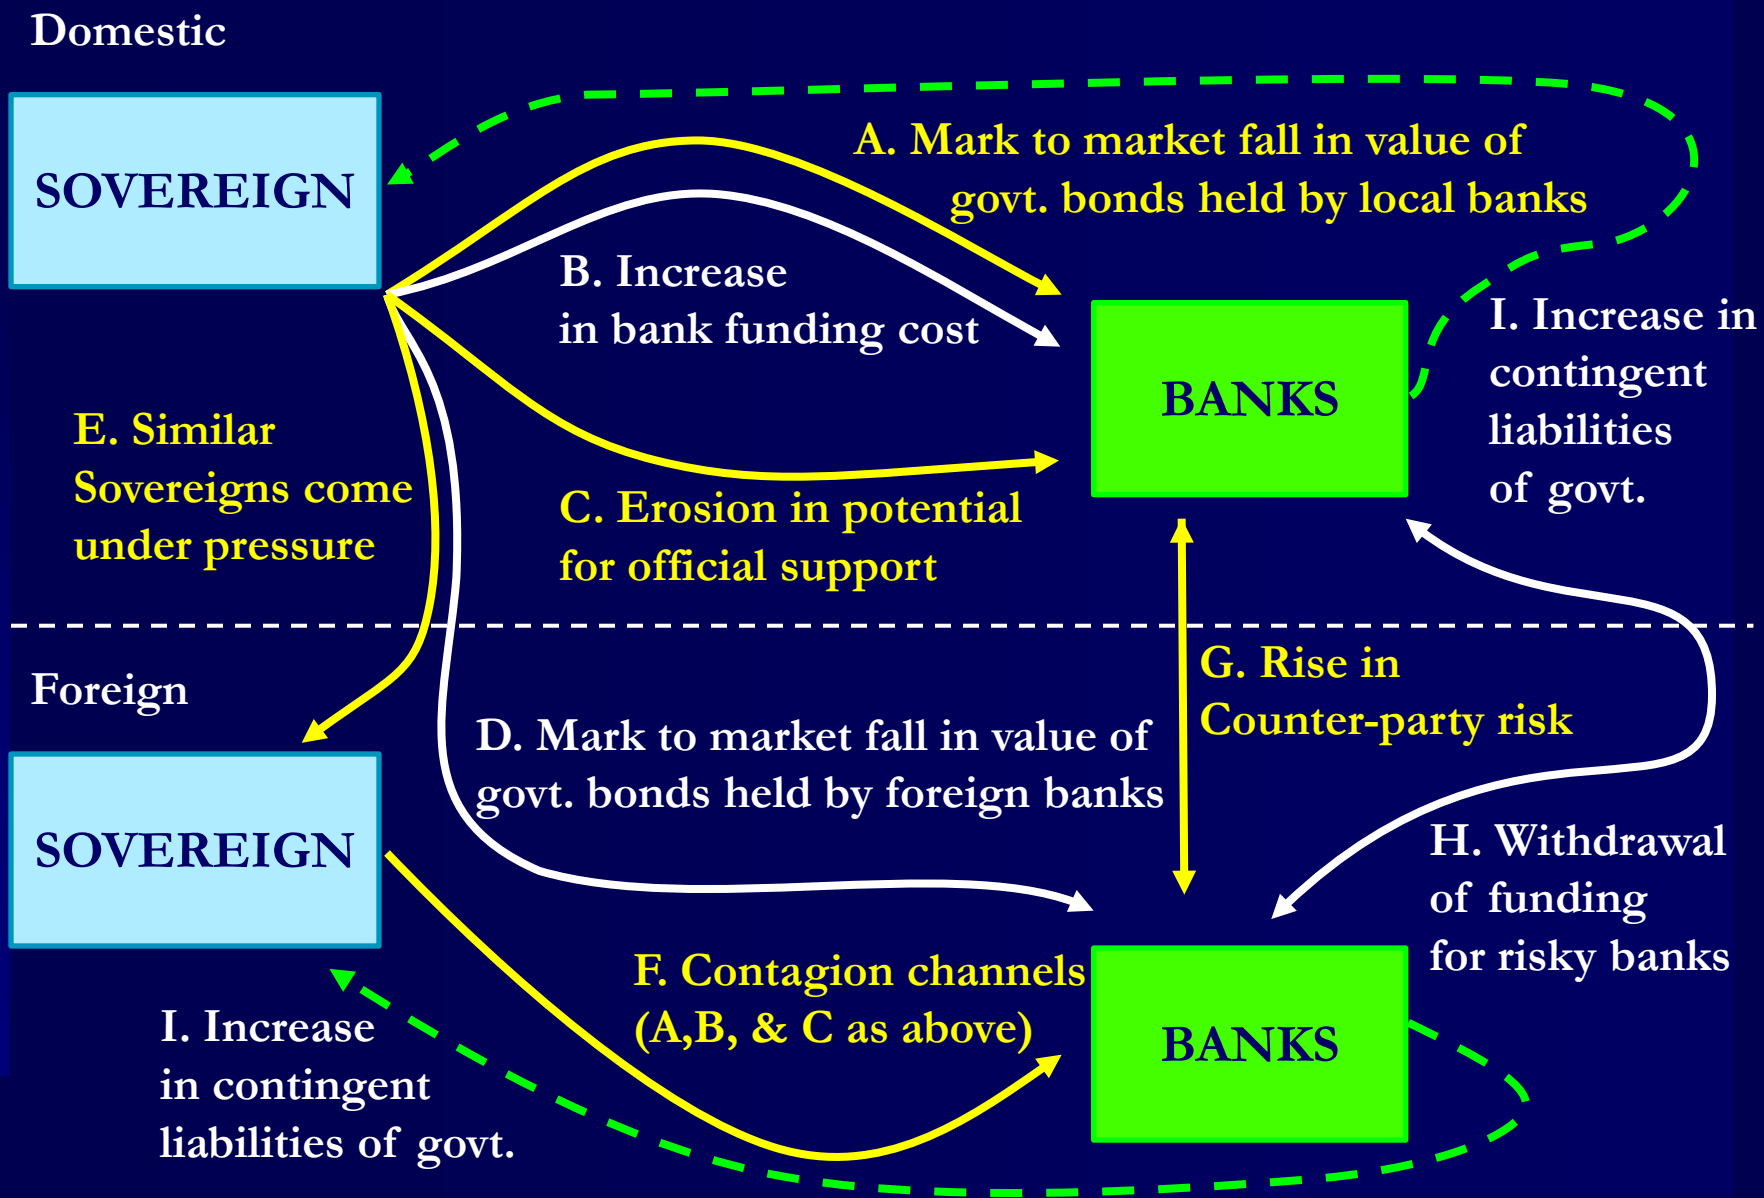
Domestic

SOVEREIGN

A. Mark to market fall in value of govt. bonds held by local banks

B. Increase in bank funding cost

BANKS

I. Increase in contingent liabilities of govt.

E. Similar Sovereigns come under pressure

C. Erosion in potential for official support

Foreign

G. Rise in Counter-party risk

D. Mark to market fall in value of govt. bonds held by foreign banks

SOVEREIGN

H. Withdrawal of funding for risky banks

F. Contagion channels (A,B, & C as above)

BANKS

I. Increase in contingent liabilities of govt.